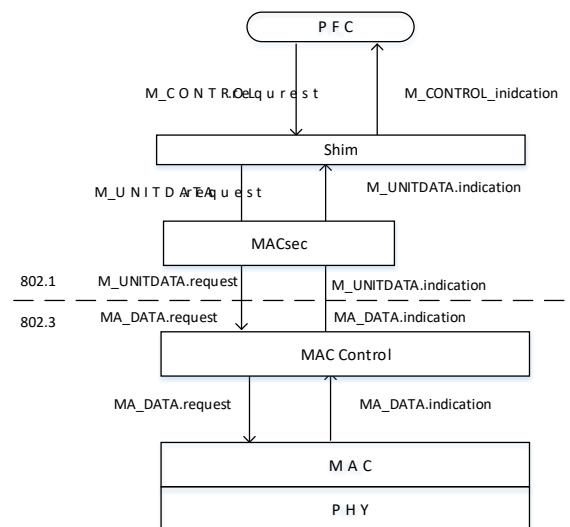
PFC

M_CONTROL.request

M_CONTROL_inidcation

Shim

M_UNITDATA.request

M_UNITDATA.indication

MACsec

802.1

M_UNITDATA.request

M_UNITDATA.indication

802.3

MA_DATA.request

MA_DATA.indication

MAC Control

MA_DATA.request

MA_DATA.indication

MAC

PHY